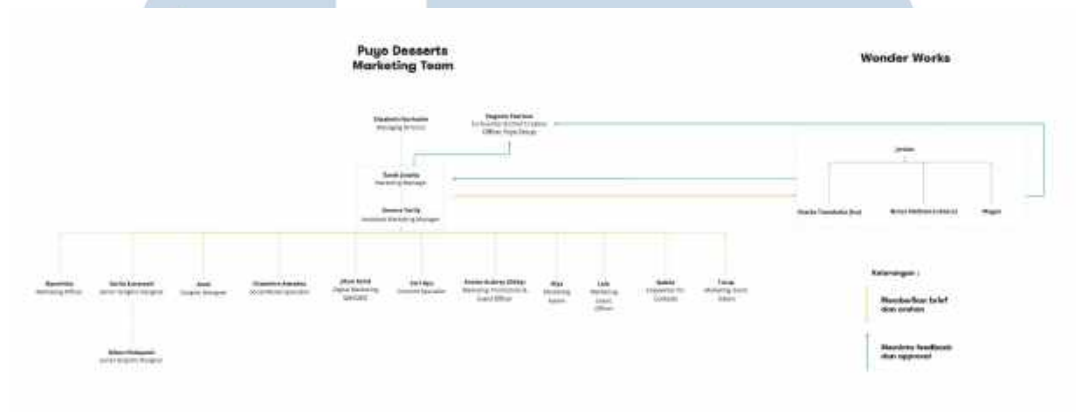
Puyo Desserts
Marketing Team

Wonder Works

Elizabeth Kurniadie
Managing Director

Nugraha Pranoto
Co-Founder & Chief Creative Officer Puyo Group

Jordan

Sarah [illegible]
Marketing Manager

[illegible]
Assistant Marketing Manager

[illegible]
Marketing Officer

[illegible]
Senior Graphic Designer

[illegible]
Graphic Designer

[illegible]
Social Media Specialist

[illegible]
Digital Marketing Specialist

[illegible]
Content Specialist

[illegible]
Marketing Promotion & Event Officer

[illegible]
Marketing Intern

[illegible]
Marketing Event Officer

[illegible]
Copywriter for Contents

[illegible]
Marketing Event Intern

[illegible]
Junior Graphic Designer

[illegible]

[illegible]

Megan

Keterangan :

Memberikan brief dan arahan

Memberi feedback dan approval